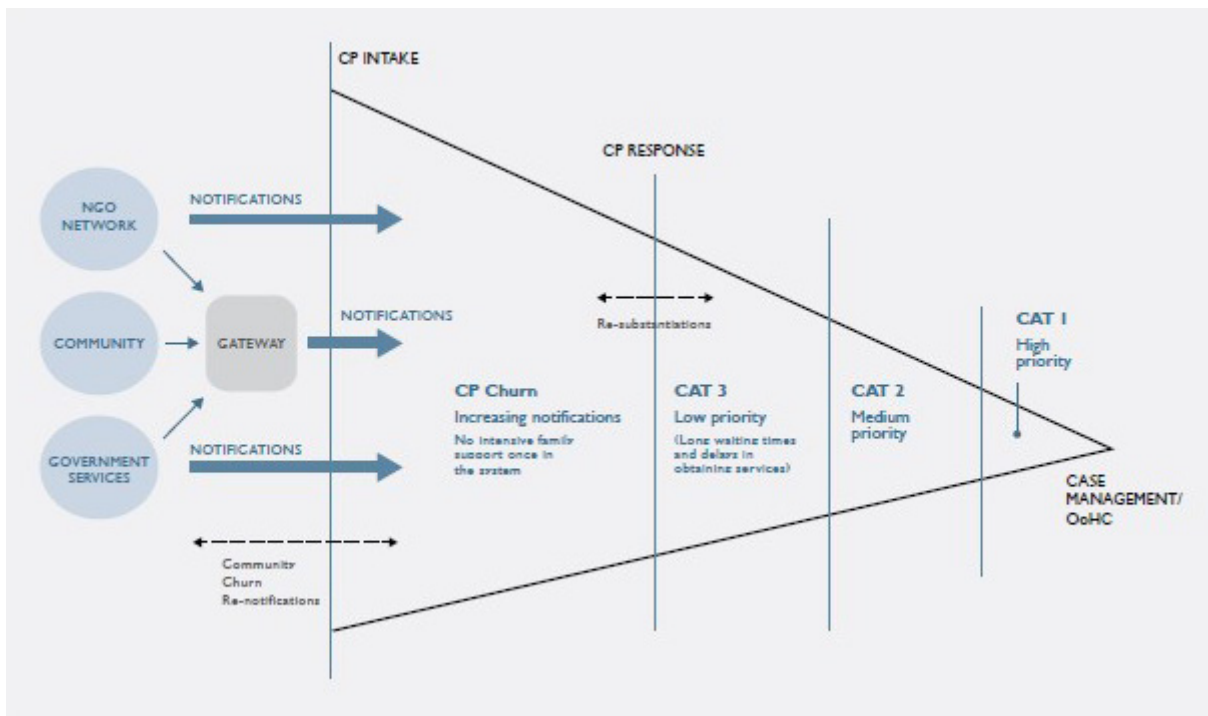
CP INTAKE

CP RESPONSE

NGO NETWORK

COMMUNITY

GOVERNMENT SERVICES

GATEWAY

NOTIFICATIONS

NOTIFICATIONS

NOTIFICATIONS

Re-substantiations

CAT 1
High priority

CP Churn
Increasing notifications
No intensive family support once in the system

CAT 3
Low priority
(Long waiting times and delays in obtaining services)

CAT 2
Medium priority

CASE MANAGEMENT/ OoHC

Community Churn Re-notifications